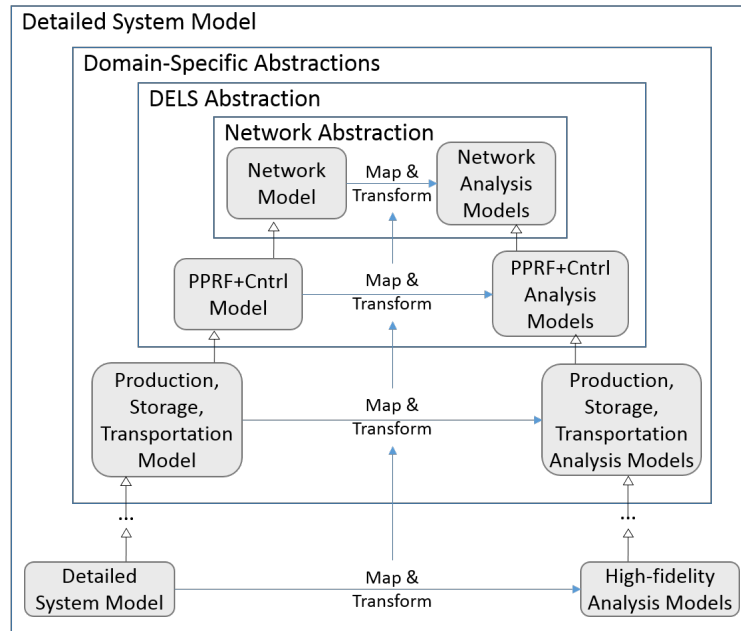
Detailed System Model

Domain-Specific Abstractions

DELS Abstraction

Network Abstraction

Network Model

Map & Transform

Network Analysis Models

PPRF+Cntrl Model

Map & Transform

PPRF+Cntrl Analysis Models

Production, Storage, Transportation Model

Map & Transform

Production, Storage, Transportation Analysis Models

...

...

Detailed System Model

Map & Transform

High-fidelity Analysis Models